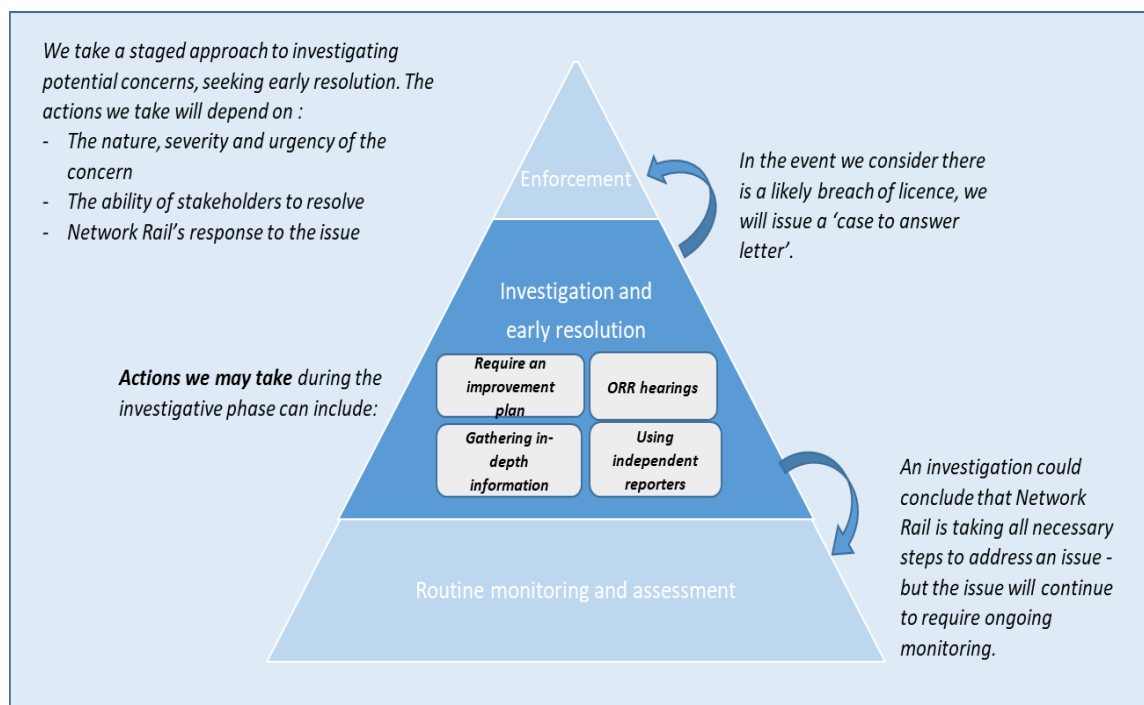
We take a staged approach to investigating potential concerns, seeking early resolution. The actions we take will depend on :
- The nature, severity and urgency of the concern
- The ability of stakeholders to resolve
- Network Rail's response to the issue

Enforcement

In the event we consider there is a likely breach of licence, we will issue a 'case to answer letter'.

Investigation and early resolution

Actions we may take during the investigative phase can include:

Require an improvement plan

ORR hearings

Gathering in-depth information

Using independent reporters

An investigation could conclude that Network Rail is taking all necessary steps to address an issue - but the issue will continue to require ongoing monitoring.

Routine monitoring and assessment